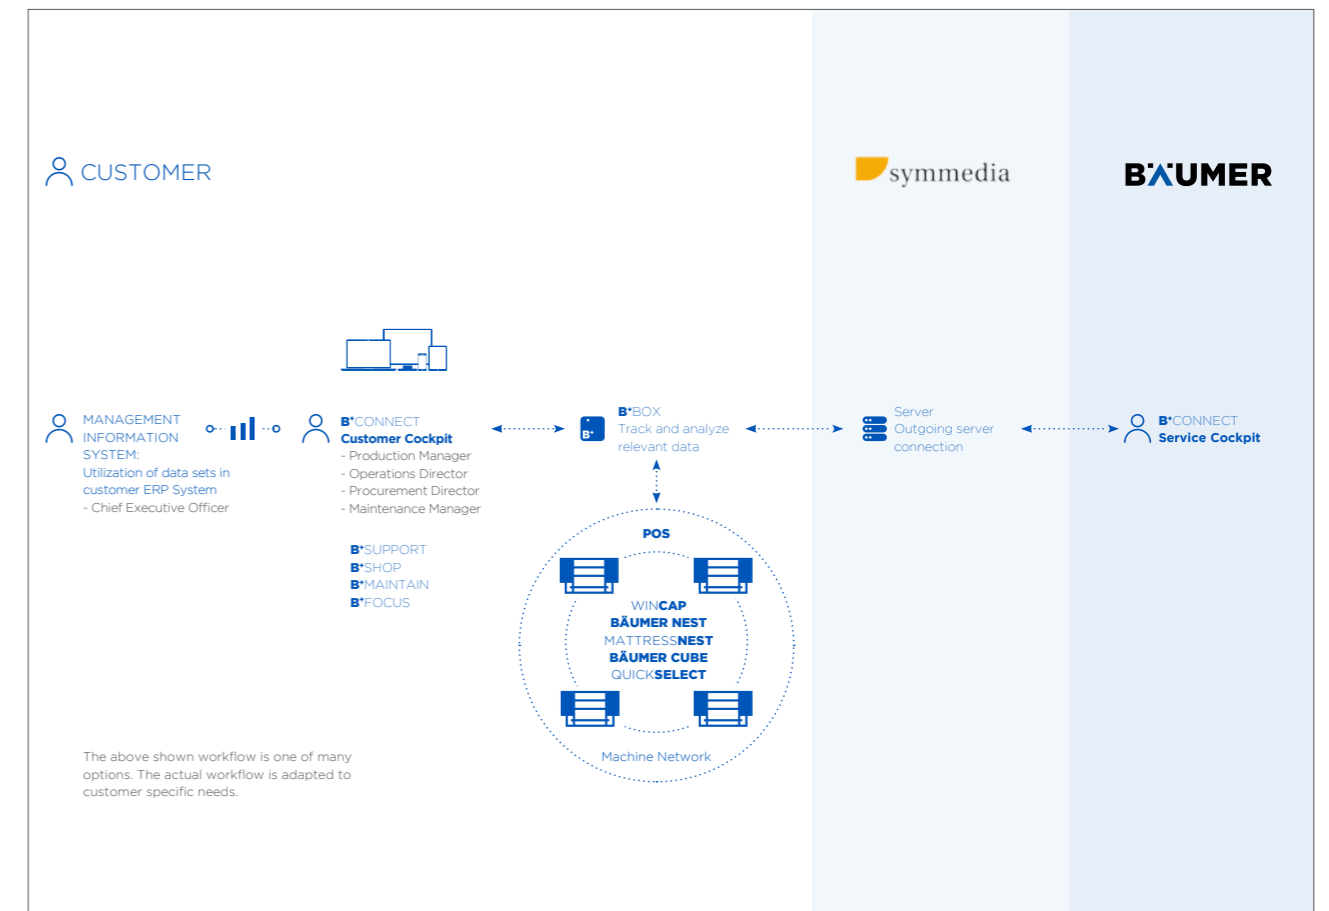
CUSTOMER

symmedia

BÄUMER

MANAGEMENT INFORMATION SYSTEM: Utilization of data sets in customer ERP System
- Chief Executive Officer

B⁺CONNECT
Customer Cockpit
- Production Manager
- Operations Director
- Procurement Director
- Maintenance Manager

B⁺SUPPORT
B⁺SHOP
B⁺MAINTAIN
B⁺FOCUS

B⁺
B⁺BOX
Track and analyze relevant data

Server
Outgoing server connection

B⁺CONNECT
Service Cockpit

POS

WINCAP
BÄUMER NEST
MATTRESSNEST
BÄUMER CUBE
QUICKSELECT

Machine Network

The above shown workflow is one of many options. The actual workflow is adapted to customer specific needs.